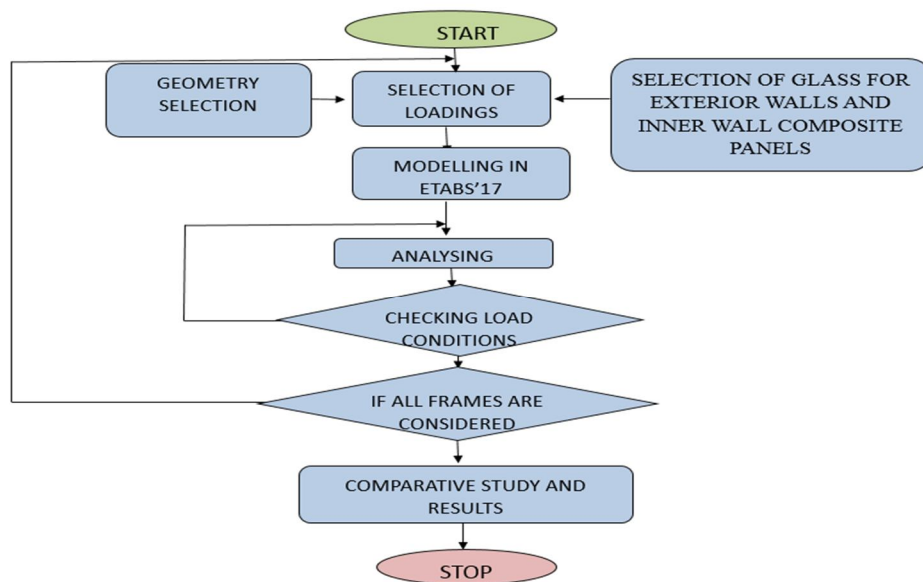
START

GEOMETRY SELECTION

SELECTION OF LOADINGS

SELECTION OF GLASS FOR EXTERIOR WALLS AND INNER WALL COMPOSITE PANELS

MODELLING IN ETABS'17

ANALYSING

CHECKING LOAD CONDITIONS

IF ALL FRAMES ARE CONSIDERED

COMPARATIVE STUDY AND RESULTS

STOP